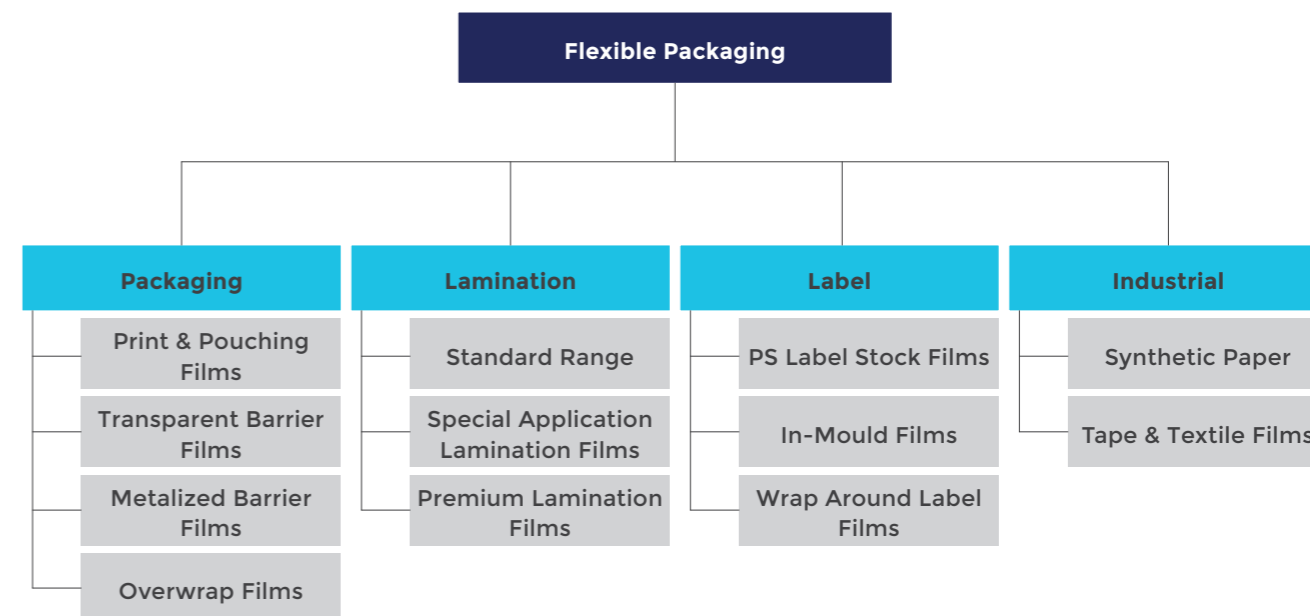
Flexible Packaging

Packaging

Print & Pouching Films

Transparent Barrier Films

Metalized Barrier Films

Overwrap Films

Lamination

Standard Range

Special Application Lamination Films

Premium Lamination Films

Label

PS Label Stock Films

In-Mould Films

Wrap Around Label Films

Industrial

Synthetic Paper

Tape & Textile Films